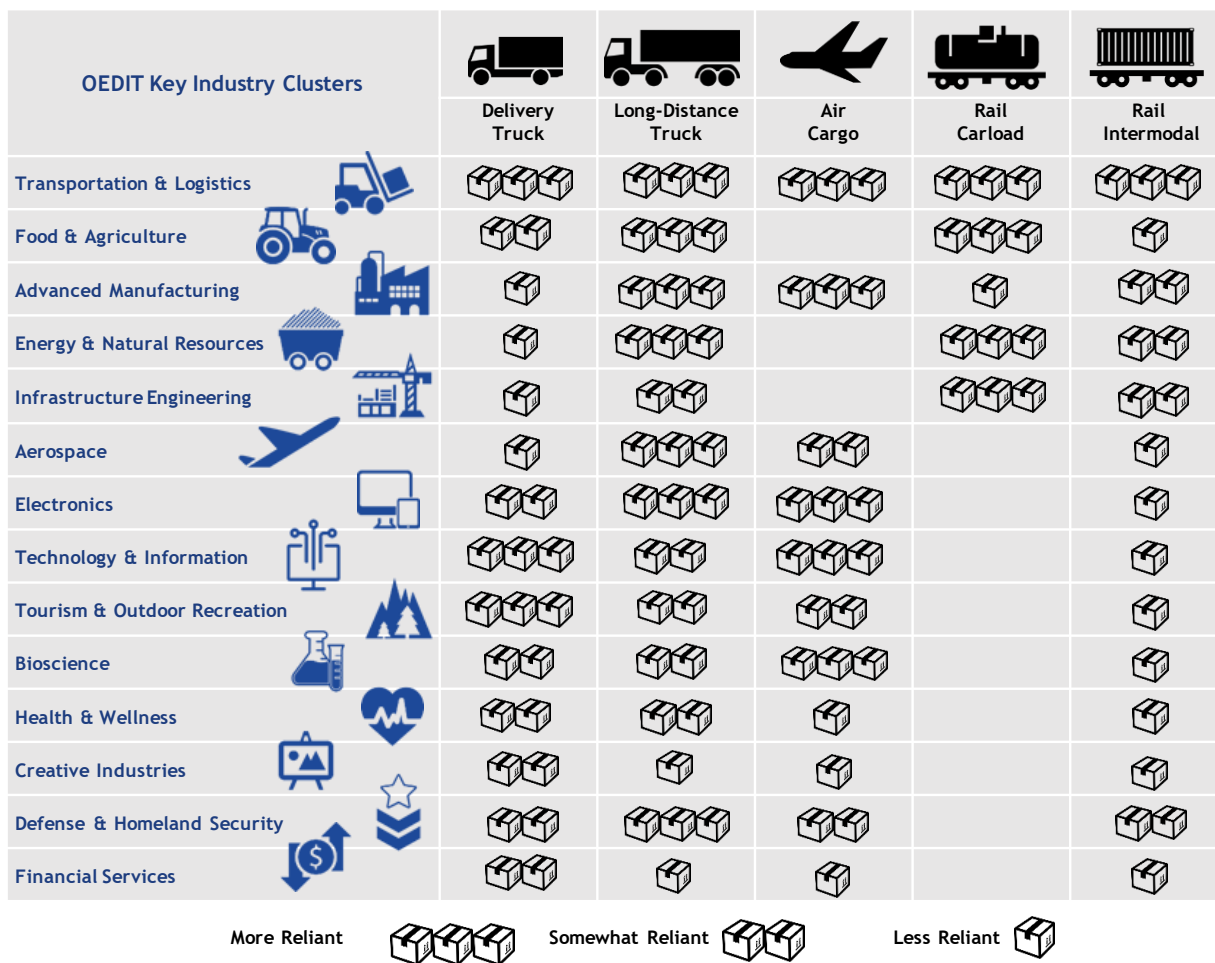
| OEDIT Key Industry Clusters | Delivery Truck | Long-Distance Truck | Air Cargo | Rail Carload | Rail Intermodal |
|---|---|---|---|---|---|
| Transportation & Logistics | | | | | |
| Food & Agriculture | | | | | |
| Advanced Manufacturing | | | | | |
| Energy & Natural Resources | | | | | |
| Infrastructure Engineering | | | | | |
| Aerospace | | | | | |
| Electronics | | | | | |
| Technology & Information | | | | | |
| Tourism & Outdoor Recreation | | | | | |
| Bioscience | | | | | |
| Health & Wellness | | | | | |
| Creative Industries | | | | | |
| Defense & Homeland Security | | | | | |
| Financial Services | | | | | |

More Reliant Somewhat Reliant Less Reliant